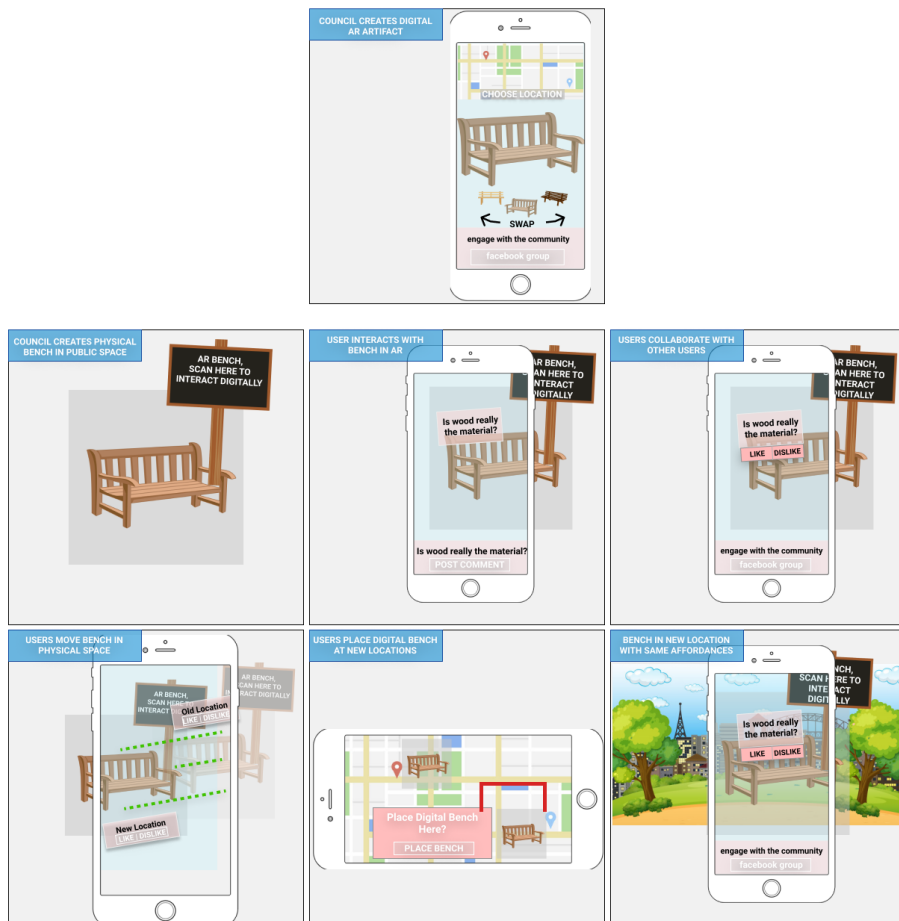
COUNCIL CREATES DIGITAL AR ARTIFACT

CHOOSE LOCATION

SWAP

engage with the community

facebook group

COUNCIL CREATES PHYSICAL BENCH IN PUBLIC SPACE

AR BENCH, SCAN HERE TO INTERACT DIGITALLY

USER INTERACTS WITH BENCH IN AR

AR BENCH, SCAN HERE TO INTERACT DIGITALLY

Is wood really the material?

Is wood really the material?

POST COMMENT

USERS COLLABORATE WITH OTHER USERS

AR BENCH, SCAN HERE TO INTERACT DIGITALLY

Is wood really the material?

LIKE DISLIKE

engage with the community

facebook group

USERS MOVE BENCH IN PHYSICAL SPACE

AR BENCH, SCAN HERE TO INTERACT DIGITALLY

AR BENCH, SCAN HERE TO INTERACT DIGITALLY!

Old Location

LIKE DISLIKE

New Location

LIKE DISLIKE

USERS PLACE DIGITAL BENCH AT NEW LOCATIONS

Place Digital Bench Here?

PLACE BENCH

BENCH IN NEW LOCATION WITH SAME AFFORDANCES

AR BENCH, SCAN HERE TO INTERACT DIGITALLY

Is wood really the material?

LIKE DISLIKE

engage with the community

facebook group